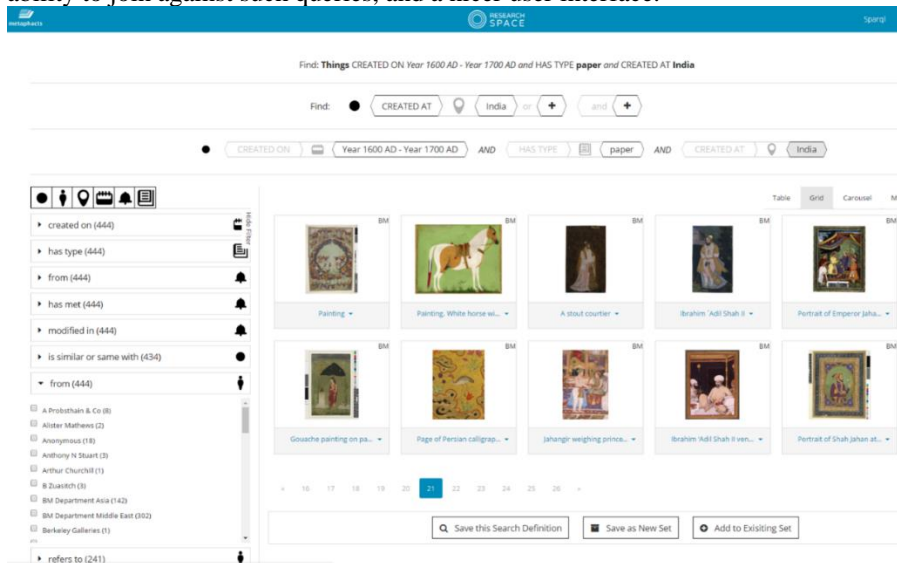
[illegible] to join against such queries, and a more user interface.

metaphacts

RESEARCH SPACE

Sparql

Find: **Things** CREATED ON *Year 1600 AD - Year 1700 AD* and HAS TYPE **paper** and CREATED AT **India**

Find: CREATED AT India or + and +

CREATED ON Year 1600 AD - Year 1700 AD AND HAS TYPE paper AND CREATED AT India

Hide Filter

created on (444)

has type (444)

from (444)

has met (444)

modified in (444)

is similar or same with (434)

from (444)

A Probsthain & Co (8)
Alister Mathews (2)
Anonymous (18)
Anthony N Stuart (3)
Arthur Churchill (1)
B Zuastich (3)
BM Department Asia (142)
BM Department Middle East (302)
Berkeley Galleries (1)

refers to (241)

Table Grid Carousel M

BM BM BM BM BM

Painting

Painting. White horse wi...

A stout courtier

Ibrahim 'Adil Shah II

Portrait of Emperor Jaha...

BM BM BM BM BM

Gouache painting on pa...

Page of Persian calligrap...

Jahangir weighing prince...

Ibrahim 'Adil Shah II ven...

Portrait of Shah Jahan at...

« 16 17 18 19 20 21 22 23 24 25 26 »

Save this Search Definition

Save as New Set

Add to Exisiting Set